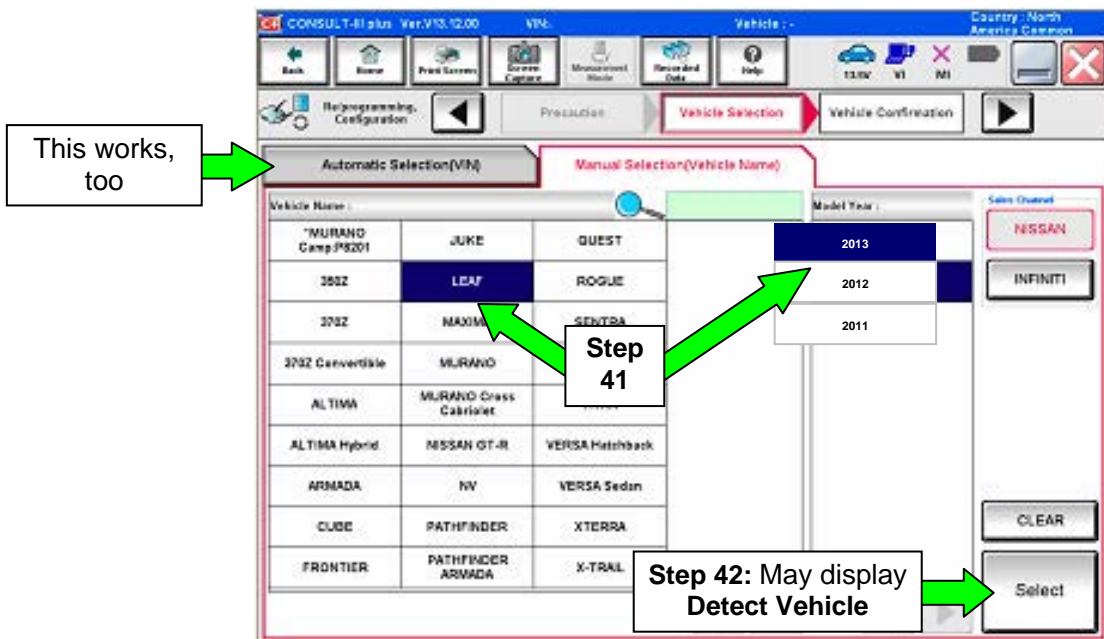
CONSULT-III plus Ver.V13.12.00 VIN: Vehicle : - Country : North America Common

Back Home Print Screen Screen Capture Measurement Mode Recorded Data Help 13.0V VI MI

Re/programming, Configuration Precaution Vehicle Selection Vehicle Confirmation

This works, too

Automatic Selection(VIN) Manual Selection(Vehicle Name)

Vehicle Name : Model Year : Sales Channel

| | | |
|---|---|---|
| *MURANO Camp.P8201 | JUKE | QUEST |
| 350Z | LEAF | ROGUE |
| 370Z | MAXIMA | SENTRA |
| 370Z Convertible | MURANO | |
| ALTIMA | MURANO Cross Cabriolet | |
| ALTIMA Hybrid | NISSAN GT-R | VERSA Hatchback |
| ARMADA | NV | VERSA Sedan |
| CUBE | PATHFINDER | XTERRA |
| FRONTIER | PATHFINDER ARMADA | X-TRAIL |

2013
2012
2011

Step 41

NISSAN
INFINITI

CLEAR

Step 42: May display Detect Vehicle

Select